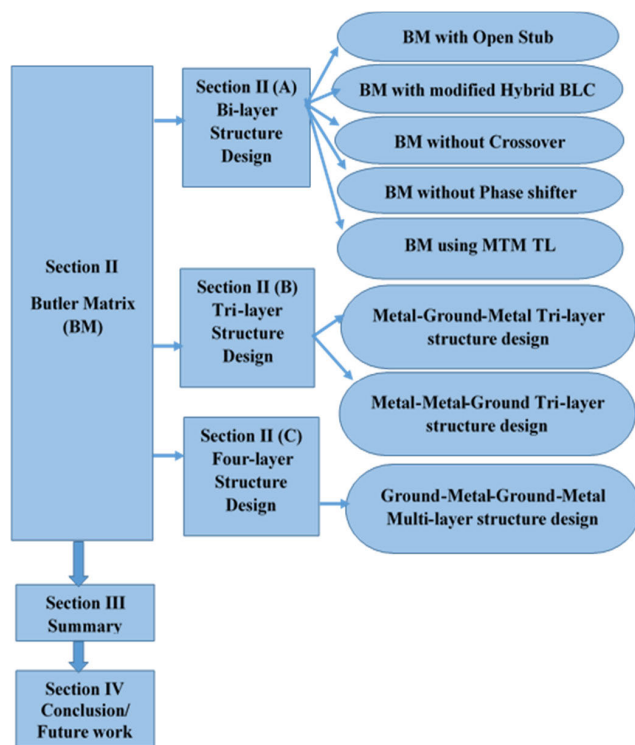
Section II

Butler Matrix (BM)

Section II (A) Bi-layer Structure Design

BM with Open Stub

BM with modified Hybrid BLC

BM without Crossover

BM without Phase shifter

BM using MTM TL

Section II (B) Tri-layer Structure Design

Metal-Ground-Metal Tri-layer structure design

Metal-Metal-Ground Tri-layer structure design

Section II (C) Four-layer Structure Design

Ground-Metal-Ground-Metal Multi-layer structure design

Section III Summary

Section IV Conclusion/ Future work